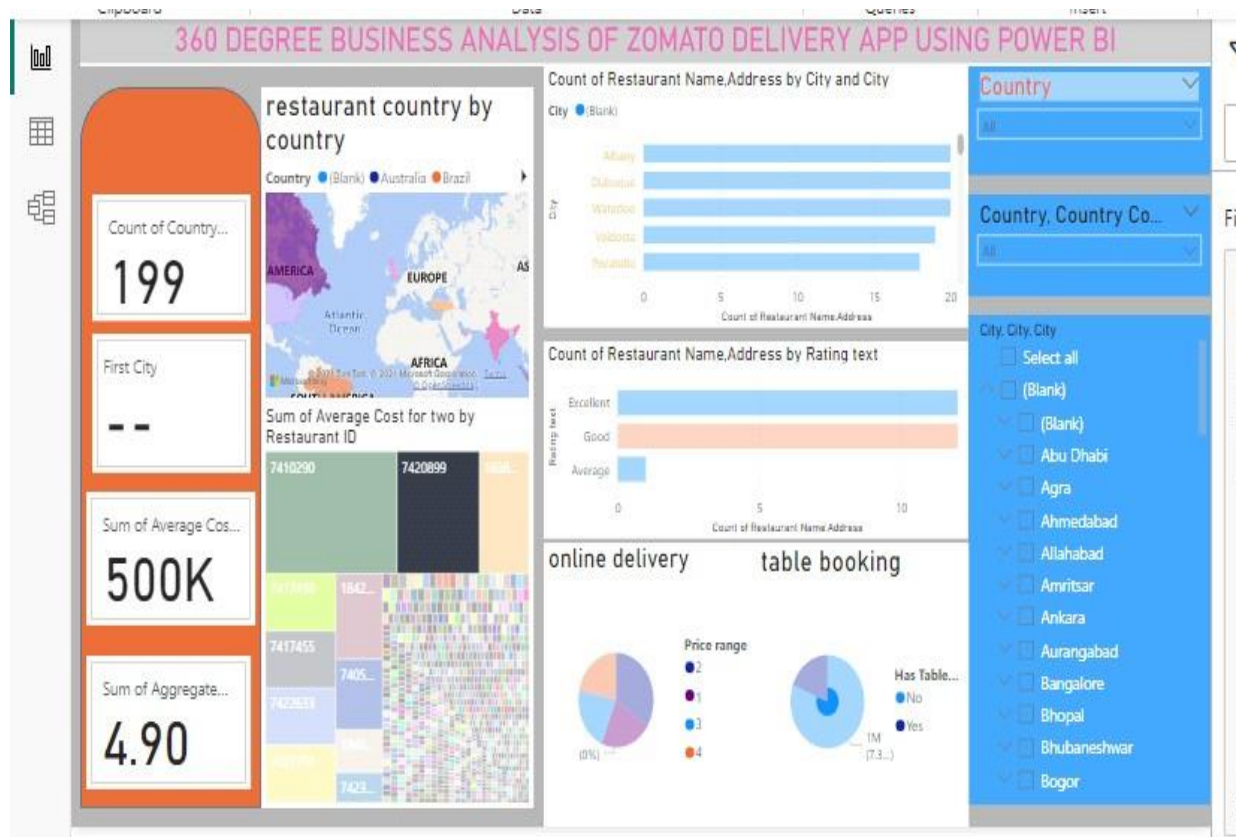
Clipboard Data Queries Insert

360 DEGREE BUSINESS ANALYSIS OF ZOMATO DELIVERY APP USING POWER BI

Count of Country...
199

First City
--

Sum of Average Cos...
500K

Sum of Aggregate...
4.90

restaurant country by country

Country ● (Blank) ● Australia ● Brazil

AMERICA
EUROPE
AS
Atlantic Ocean
AFRICA
SOUTH AMERICA

Sum of Average Cost for two by Restaurant ID

7410290
7420899
7417455
1842...
7405...
7423...

Count of Restaurant Name,Address by City and City

City ● (Blank)

Albany
Dubuque
Waterloo
Valdosta
Pocatello

City

0 5 10 15 20
Count of Restaurant Name,Address

Count of Restaurant Name,Address by Rating text

Excellent
Good
Average

Rating text

0 5 10
Count of Restaurant Name,Address

online delivery

table booking

Price range
● 2
● 1
● 3
● 4

(0%)

Has Table...
● No
● Yes

1M (7.3...)

Country
All

Country, Country Co...
All

City, City, City
Select all
(Blank)
(Blank)
Abu Dhabi
Agra
Ahmedabad
Allahabad
Amritsar
Ankara
Aurangabad
Bangalore
Bhopal
Bhubaneshwar
Bogor

Fi